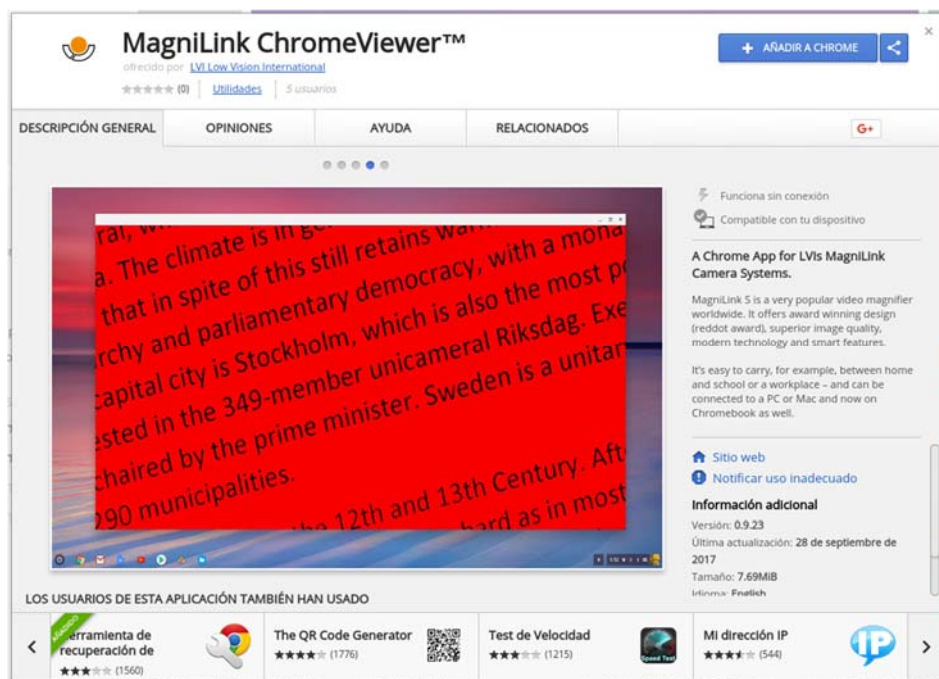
MagniLink ChromeViewer™

ofrecido por LVI Low Vision International

(0) | Utilidades | 5 usuarios

+ AÑADIR A CHROME

DESCRIPCIÓN GENERAL | OPINIONES | AYUDA | RELACIONADOS | G+

ral, w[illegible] The climate is in ge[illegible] retains wa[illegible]
a. The climate is in g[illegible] still retains wa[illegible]
that in spite of this still retains wa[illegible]
rchy and parliamentary democracy, with a mona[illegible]
capital city is Stockholm, which is also the most p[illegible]
ested in the 349-member unicameral Riksdag. Exe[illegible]
chaired by the prime minister. Sweden is a unitar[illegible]
290 municipalities.
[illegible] the 12th and 13th Century. Aft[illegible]
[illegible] hard as in most

Funciona sin conexión

Compatible con tu dispositivo

A Chrome App for LVIs MagniLink Camera Systems.

MagniLink S is a very popular video magnifier worldwide. It offers award winning design (reddot award), superior image quality, modern technology and smart features.

It's easy to carry, for example, between home and school or a workplace – and can be connected to a PC or Mac and now on Chromebook as well.

Sitio web

Notificar uso inadecuado

Información adicional

Versión: 0.9.23

Última actualización: 28 de septiembre de 2017

Tamaño: 7.69MiB

Idioma: English

LOS USUARIOS DE ESTA APLICACIÓN TAMBIÉN HAN USADO

AGREGADO
Herramienta de recuperación de
(1560)

The QR Code Generator
(1776)

Test de Velocidad
(1215)
Speed Test

Mi dirección IP
(544)
IP